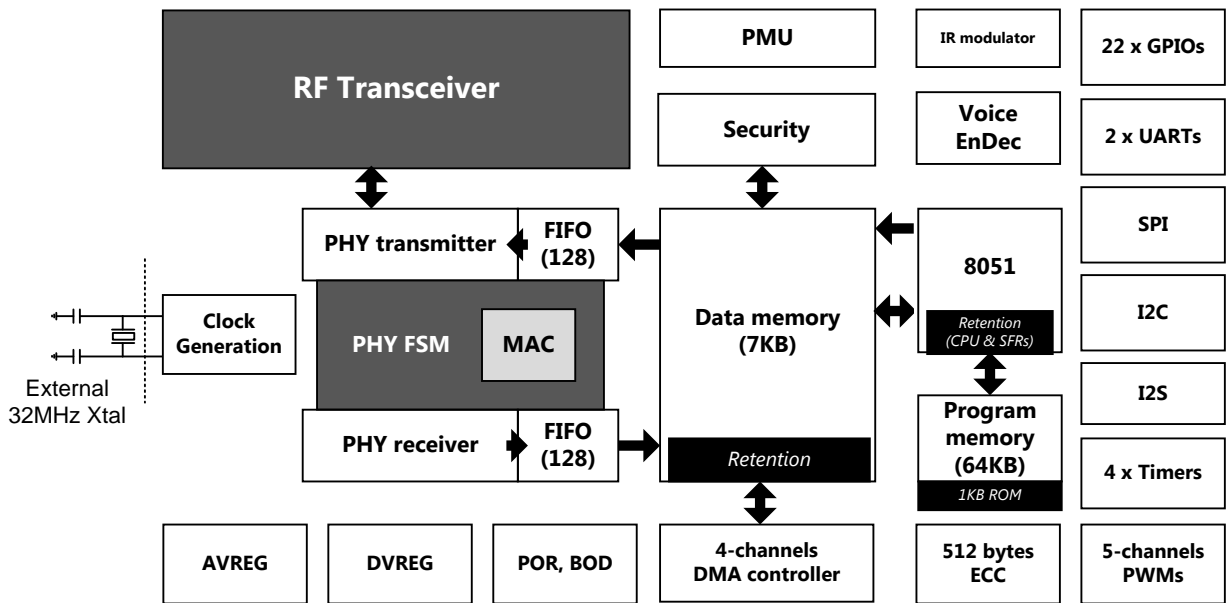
RF Transceiver

PMU

IR modulator

22 x GPIOs

Security

Voice EnDec

2 x UARTs

PHY transmitter

FIFO (128)

Data memory (7KB)

8051

Retention (CPU & SFRs)

SPI

I2C

Clock Generation

PHY FSM

MAC

External 32MHz Xtal

PHY receiver

FIFO (128)

Retention

Program memory (64KB)

1KB ROM

I2S

4 x Timers

AVREG

DVREG

POR, BOD

4-channels DMA controller

512 bytes ECC

5-channels PWMs